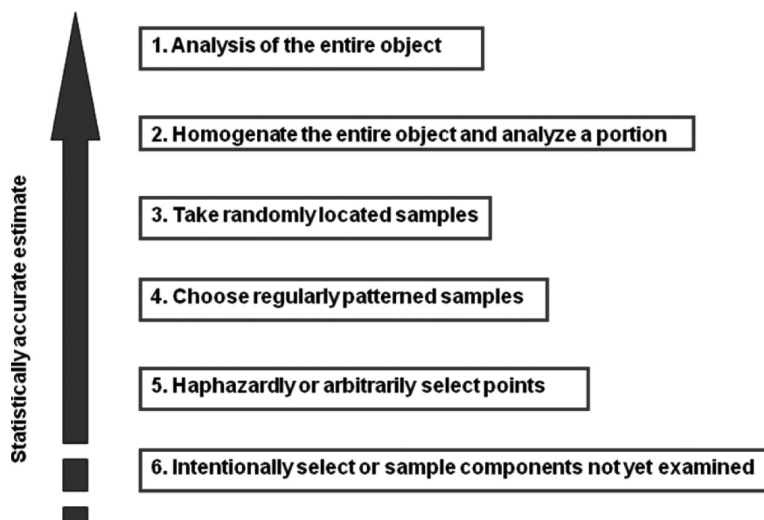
Statistically accurate estimate

1. Analysis of the entire object

2. Homogenate the entire object and analyze a portion

3. Take randomly located samples

4. Choose regularly patterned samples

5. Haphazardly or arbitrarily select points

6. Intentionally select or sample components not yet examined